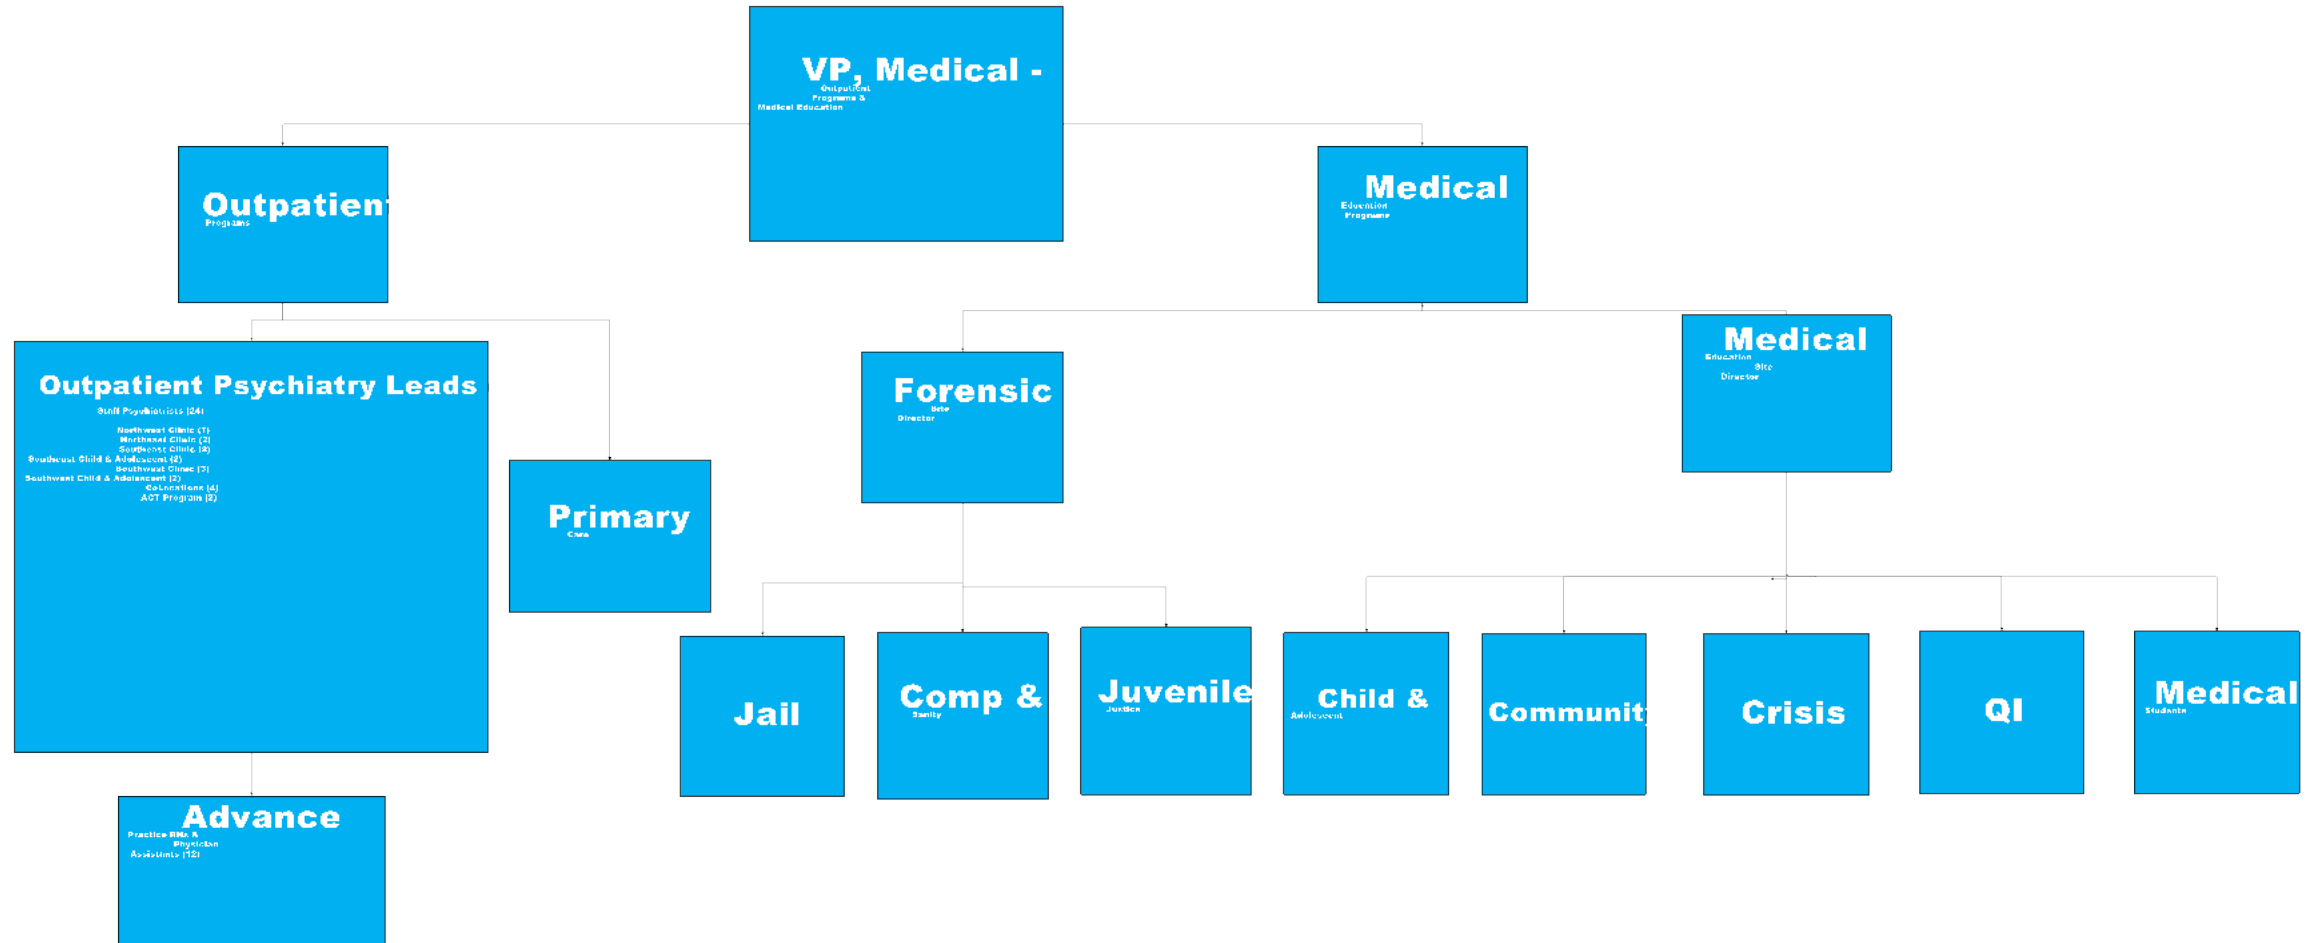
VP, Medical -
Outpatient Programs & Medical Education

Outpatient
Programs

Medical
Education Programs

Outpatient Psychiatry Leads
Staff Psychiatrists (24)
Northwest Clinic (7)
Northeast Clinic (2)
Southeast Clinic (3)
Southeast Child & Adolescent (2)
Southwest Clinic (3)
Southwest Child & Adolescent (2)
Co-locations (4)
ACT Program (2)

Primary
Care

Forensic
Site Director

Medical
Education Site Director

Jail

Comp &
Sanity

Juvenile
Justice

Child &
Adolescent

Community

Crisis

QI

Medical
Students

Advance
Practice RNs & Physician Assistants (12)